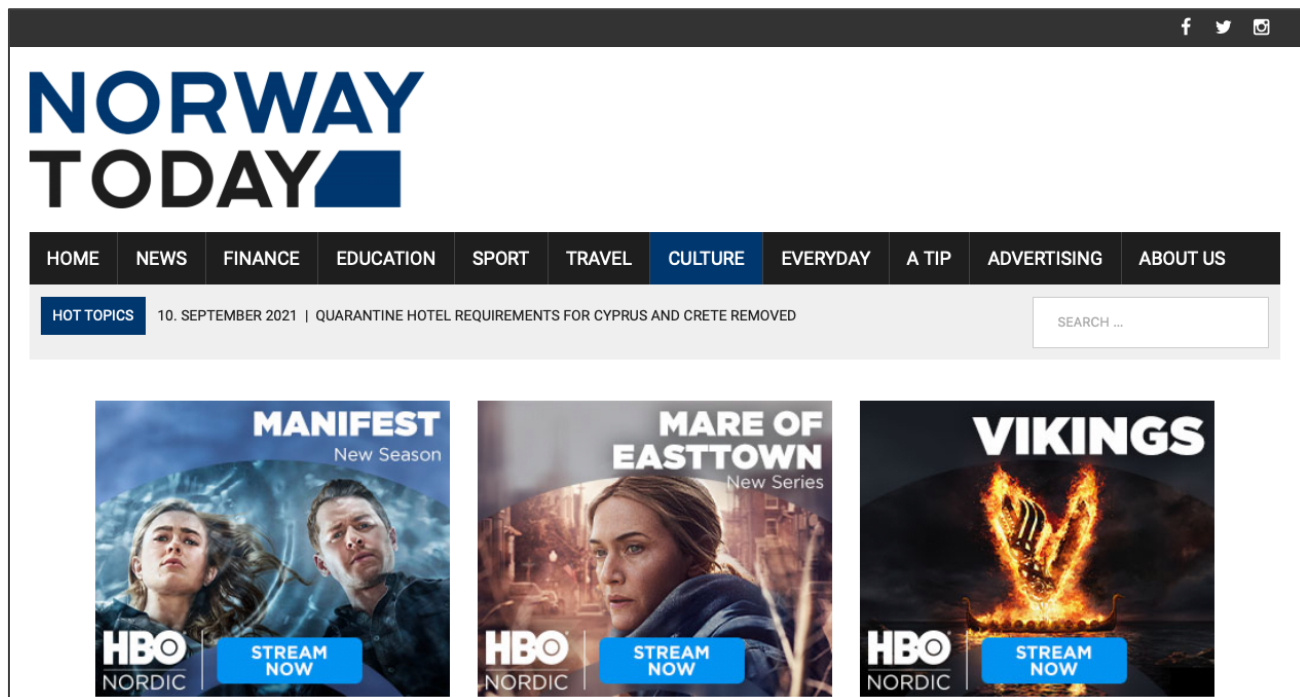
NORWAY TODAY

HOME | NEWS | FINANCE | EDUCATION | SPORT | TRAVEL | CULTURE | EVERYDAY | A TIP | ADVERTISING | ABOUT US

HOT TOPICS 10. SEPTEMBER 2021 | QUARANTINE HOTEL REQUIREMENTS FOR CYPRUS AND CRETE REMOVED

SEARCH ...

MANIFEST
New Season
HBO NORDIC
STREAM NOW

MARE OF EASTTOWN
New Series
HBO NORDIC
STREAM NOW

VIKINGS
HBO NORDIC
STREAM NOW